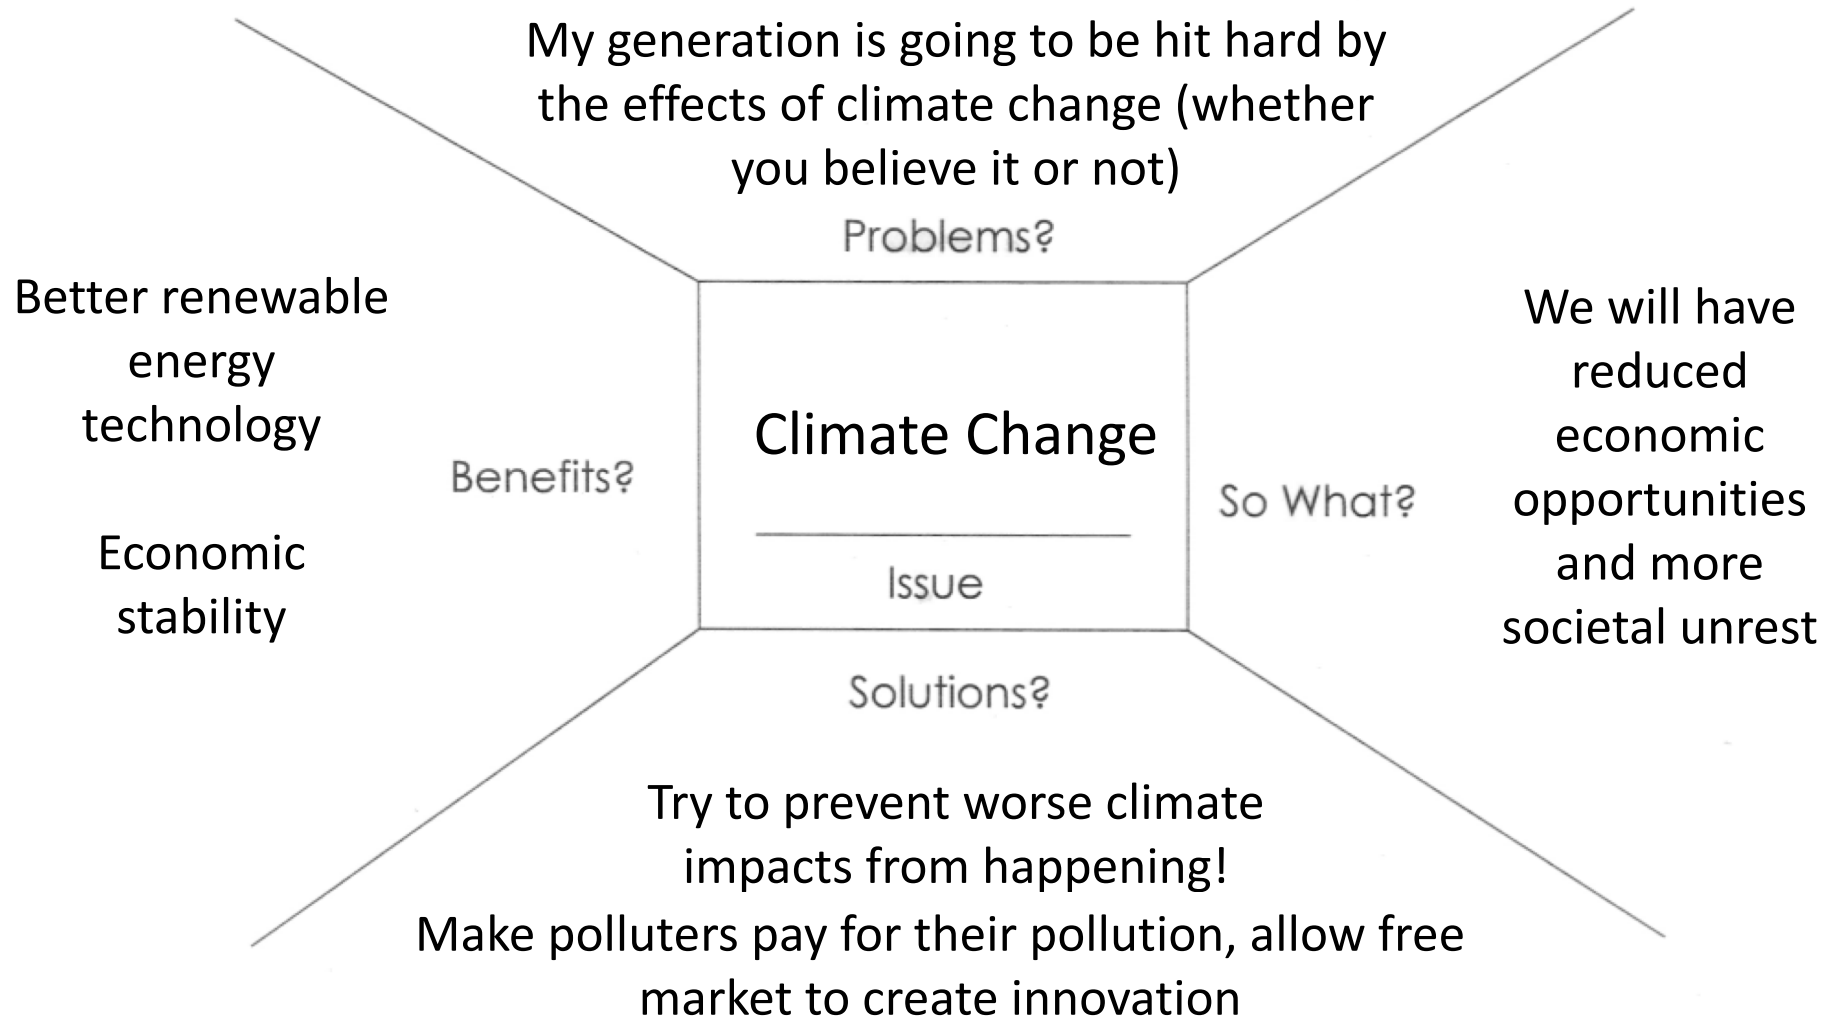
My generation is going to be hit hard by the effects of climate change (whether you believe it or not)

Problems?

Better renewable energy technology

Economic stability

Benefits?

Climate Change

Issue

So What?

We will have reduced economic opportunities and more societal unrest

Solutions?

Try to prevent worse climate impacts from happening!

Make polluters pay for their pollution, allow free market to create innovation